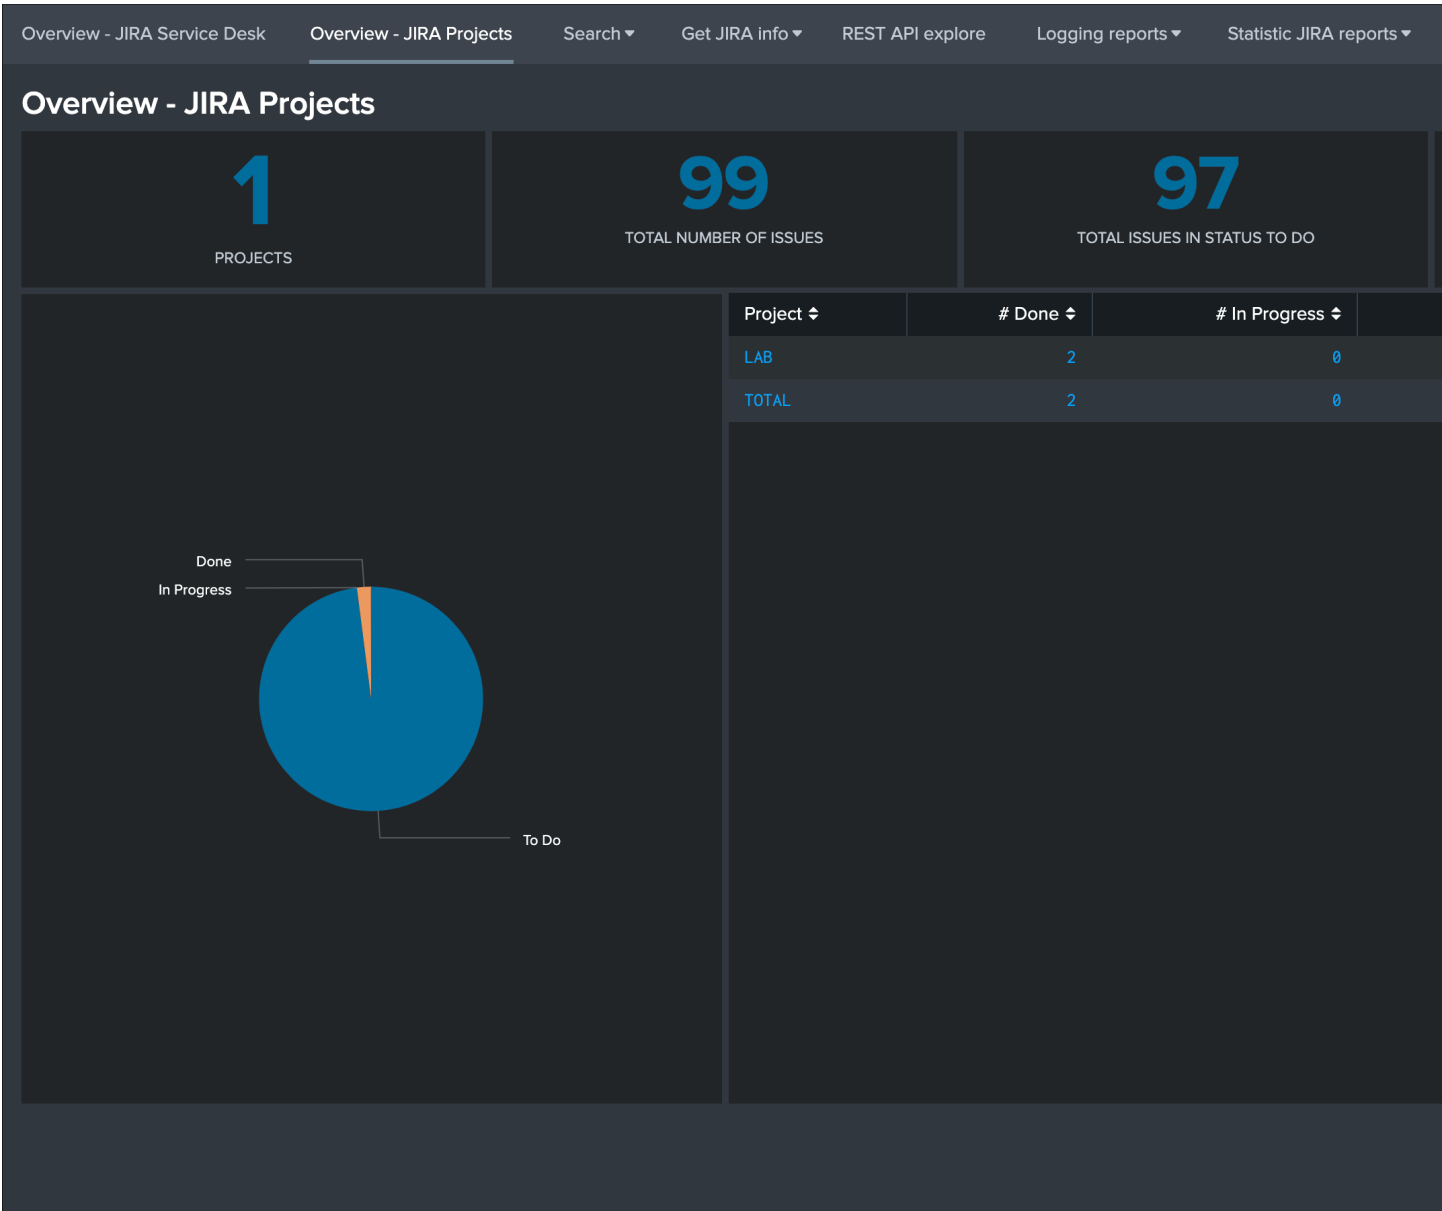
Overview - JIRA Service Desk Overview - JIRA Projects Search ▾ Get JIRA info ▾ REST API explore Logging reports ▾ Statistic JIRA reports ▾

Overview - JIRA Projects

1
PROJECTS

99
TOTAL NUMBER OF ISSUES

97
TOTAL ISSUES IN STATUS TO DO

| Project ⇕ | # Done ⇕ | # In Progress ⇕ |
|---|---|---|
| LAB | 2 | 0 |
| TOTAL | 2 | 0 |

Done
In Progress
To Do